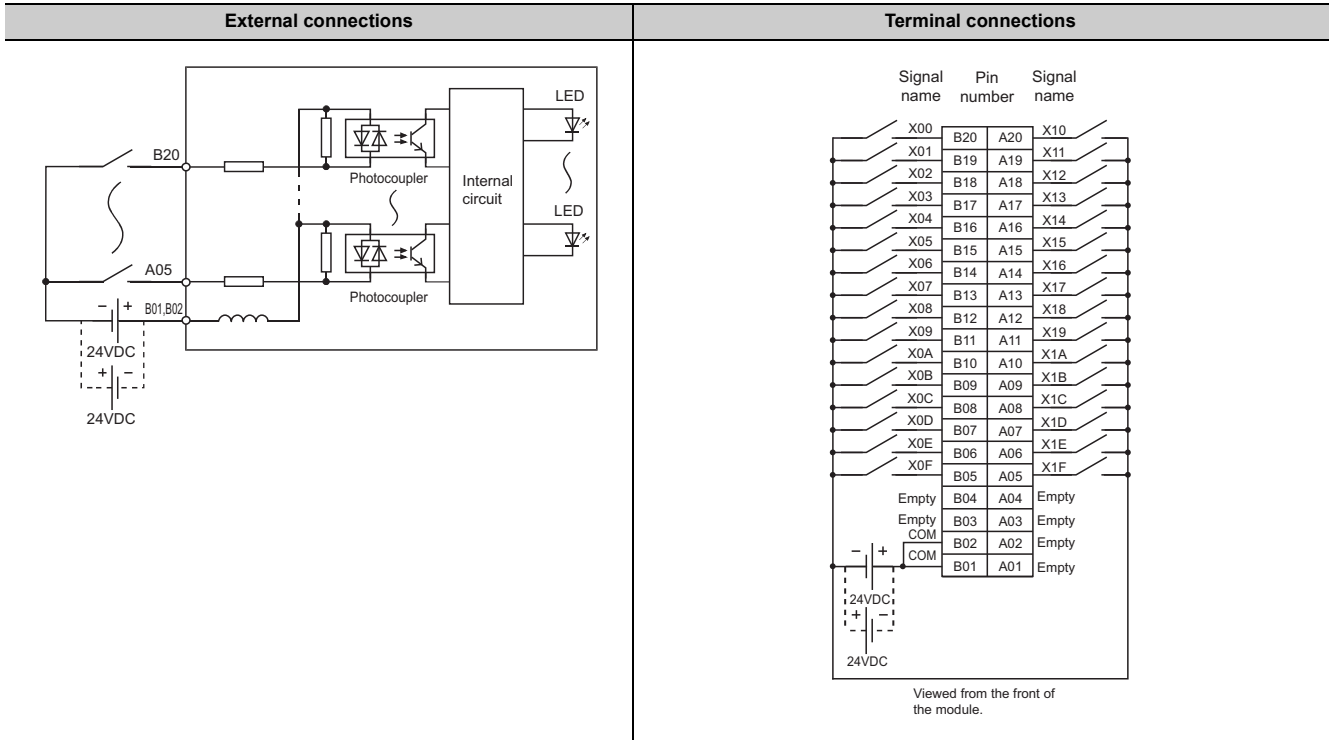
| External connections | Terminal connections |
|---|---|
| | |

B20

A05

B01,B02

LED

LED

Photocoupler

Photocoupler

Internal circuit

$-$ $+$

24VDC

$+$ $-$

24VDC

Signal name

Pin number

Signal name

| Signal name | Pin number | Pin number | Signal name |
|---|---|---|---|
| X00 | B20 | A20 | X10 |
| X01 | B19 | A19 | X11 |
| X02 | B18 | A18 | X12 |
| X03 | B17 | A17 | X13 |
| X04 | B16 | A16 | X14 |
| X05 | B15 | A15 | X15 |
| X06 | B14 | A14 | X16 |
| X07 | B13 | A13 | X17 |
| X08 | B12 | A12 | X18 |
| X09 | B11 | A11 | X19 |
| X0A | B10 | A10 | X1A |
| X0B | B09 | A09 | X1B |
| X0C | B08 | A08 | X1C |
| X0D | B07 | A07 | X1D |
| X0E | B06 | A06 | X1E |
| X0F | B05 | A05 | X1F |
| Empty | B04 | A04 | Empty |
| Empty | B03 | A03 | Empty |
| COM | B02 | A02 | Empty |
| COM | B01 | A01 | Empty |

$-$ $+$

24VDC

$+$ $-$

24VDC

Viewed from the front of the module.